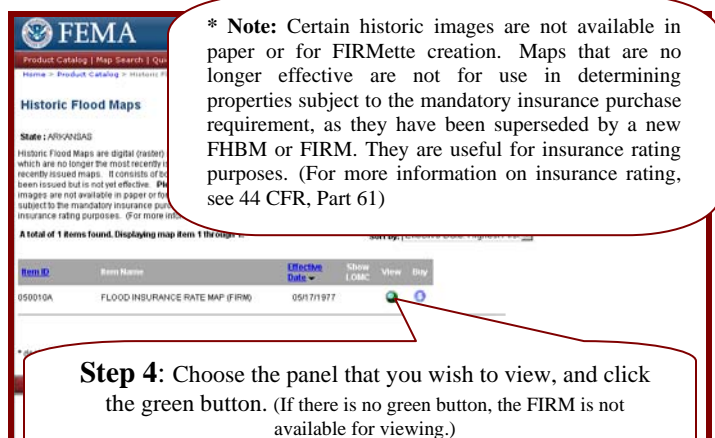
FEMA

Product Catalog | Map Search | Qui

Home > Product Catalog > Historic Fl

Historic Flood Maps

State : ARKANSAS

Historic Flood Maps are digital (raster) which are no longer the most recently is recently issued maps. It consists of bo been issued but is not yet effective. Pl images are not available in paper or fo subject to the mandatory insurance pur insurance rating purposes. (For more inf

* **Note:** Certain historic images are not available in paper or for FIRMette creation. Maps that are no longer effective are not for use in determining properties subject to the mandatory insurance purchase requirement, as they have been superseded by a new FHBM or FIRM. They are useful for insurance rating purposes. (For more information on insurance rating, see 44 CFR, Part 61)

A total of 1 items found. Displaying map item 1 through 1

Sort by: Effective Date Highest Fir

| Item ID | Item Name | Effective Date | Show LOMC | View | Buy |
|---|---|---|---|---|---|
| 050010A | FLOOD INSURANCE RATE MAP (FIRM) | 05/17/1977 | | | |

**Step 4**: Choose the panel that you wish to view, and click the green button. (If there is no green button, the FIRM is not available for viewing.)